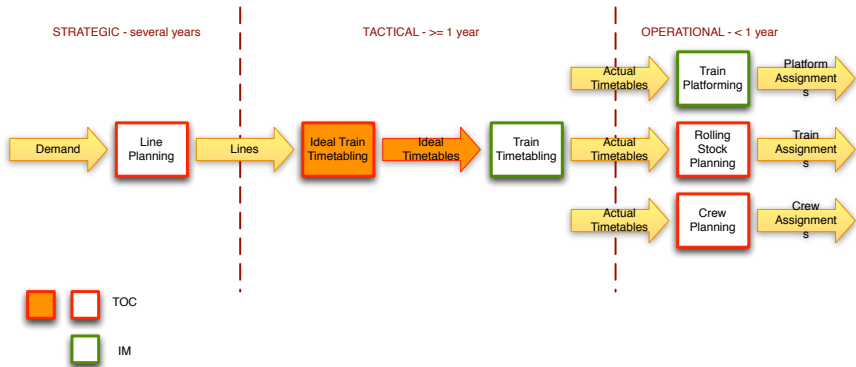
STRATEGIC - several years

TACTICAL - >= 1 year

OPERATIONAL - < 1 year

Demand

Line Planning

Lines

Ideal Train Timetabling

Ideal Timetables

Train Timetabling

Actual Timetables

Train Platforming

Platform Assignments

Actual Timetables

Rolling Stock Planning

Train Assignments

Actual Timetables

Crew Planning

Crew Assignments

TOC

IM